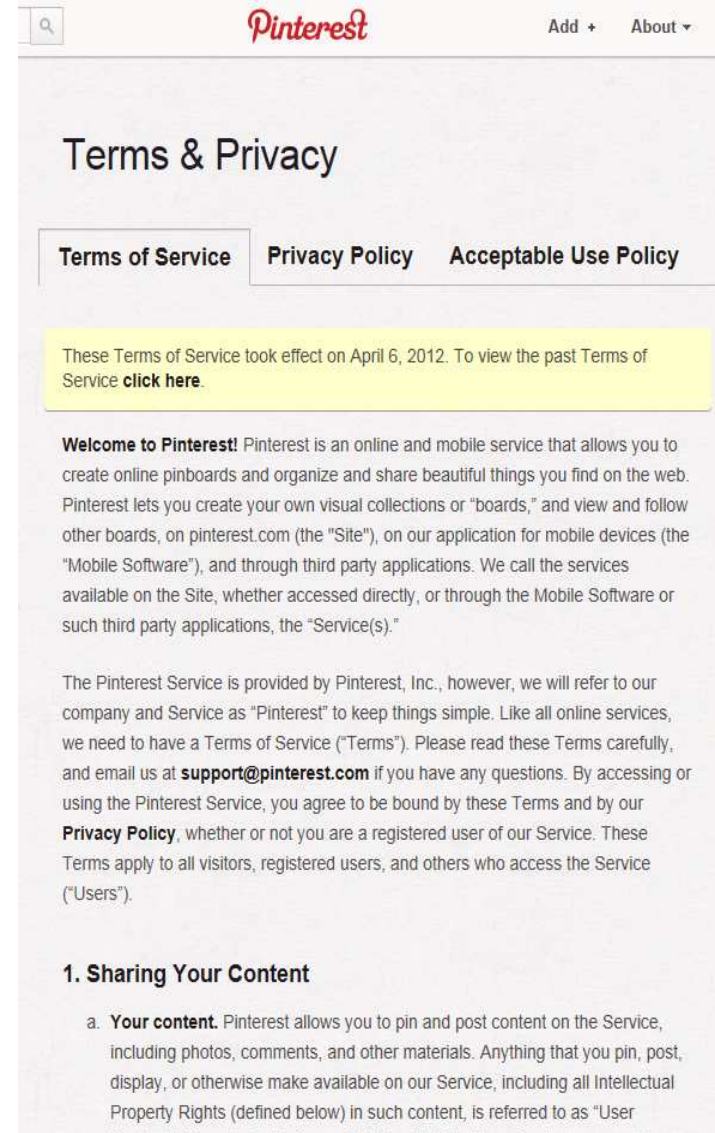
Pinterest

Add + About ▾

Terms & Privacy

Terms of Service Privacy Policy Acceptable Use Policy

These Terms of Service took effect on April 6, 2012. To view the past Terms of Service **click here**.

**Welcome to Pinterest!** Pinterest is an online and mobile service that allows you to create online pinboards and organize and share beautiful things you find on the web. Pinterest lets you create your own visual collections or "boards," and view and follow other boards, on pinterest.com (the "Site"), on our application for mobile devices (the "Mobile Software"), and through third party applications. We call the services available on the Site, whether accessed directly, or through the Mobile Software or such third party applications, the "Service(s)."

The Pinterest Service is provided by Pinterest, Inc., however, we will refer to our company and Service as "Pinterest" to keep things simple. Like all online services, we need to have a Terms of Service ("Terms"). Please read these Terms carefully, and email us at **support@pinterest.com** if you have any questions. By accessing or using the Pinterest Service, you agree to be bound by these Terms and by our **Privacy Policy**, whether or not you are a registered user of our Service. These Terms apply to all visitors, registered users, and others who access the Service ("Users").

1. Sharing Your Content

a. **Your content.** Pinterest allows you to pin and post content on the Service, including photos, comments, and other materials. Anything that you pin, post, display, or otherwise make available on our Service, including all Intellectual Property Rights (defined below) in such content, is referred to as "User